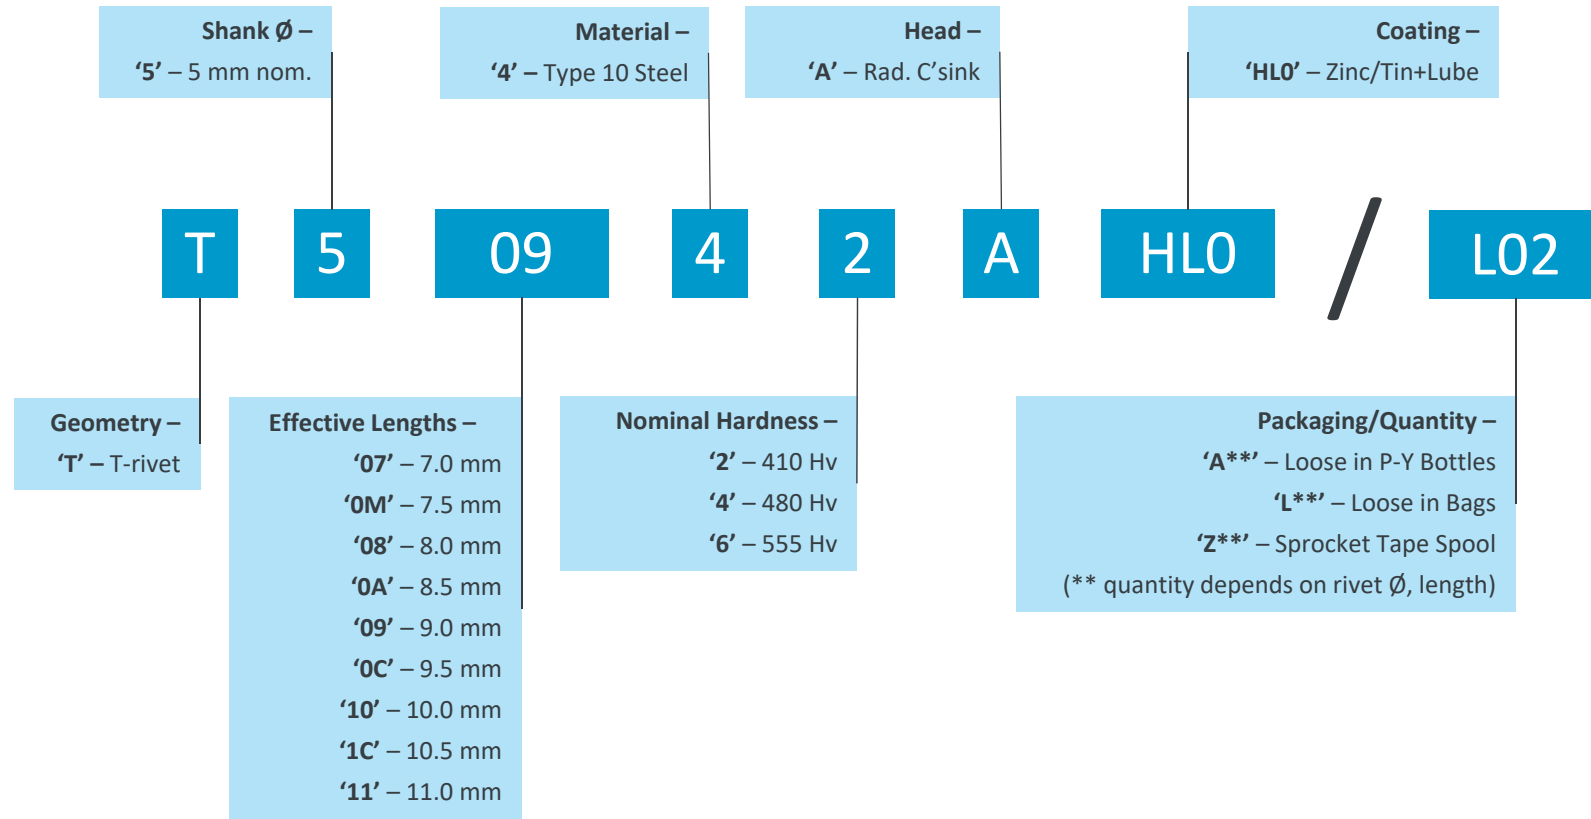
Shank Ø –
'5' – 5 mm nom.

Material –
'4' – Type 10 Steel

Head –
'A' – Rad. C'sink

Coating –
'HL0' – Zinc/Tin+Lube

T 5 09 4 2 A HL0 / L02

Geometry –
'T' – T-rivet

Effective Lengths –
'07' – 7.0 mm
'0M' – 7.5 mm
'08' – 8.0 mm
'0A' – 8.5 mm
'09' – 9.0 mm
'0C' – 9.5 mm
'10' – 10.0 mm
'1C' – 10.5 mm
'11' – 11.0 mm

Nominal Hardness –
'2' – 410 Hv
'4' – 480 Hv
'6' – 555 Hv

Packaging/Quantity –
'A**' – Loose in P-Y Bottles
'L**' – Loose in Bags
'Z**' – Sprocket Tape Spool
(** quantity depends on rivet Ø, length)